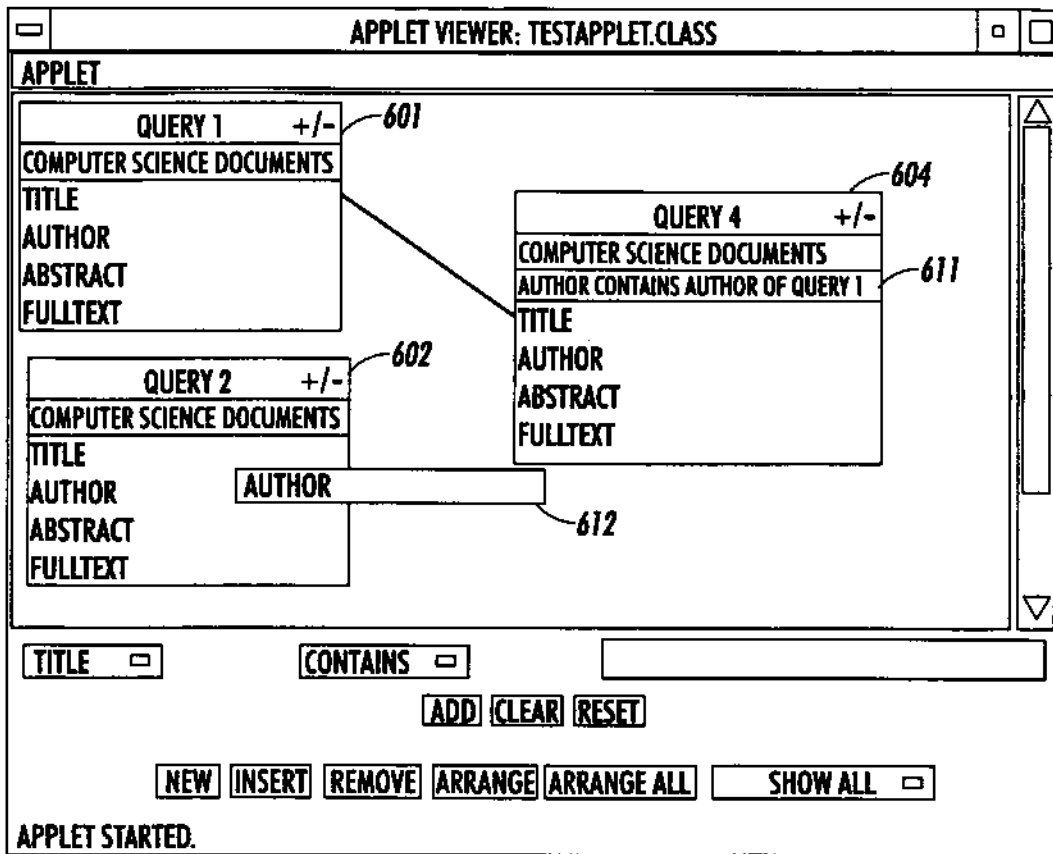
APPLET VIEWER: TESTAPPLET.CLASS

APPLET

QUERY 1 +/-
601
COMPUTER SCIENCE DOCUMENTS
TITLE
AUTHOR
ABSTRACT
FULLTEXT

604
QUERY 4 +/-
COMPUTER SCIENCE DOCUMENTS
AUTHOR CONTAINS AUTHOR OF QUERY 1
611
TITLE
AUTHOR
ABSTRACT
FULLTEXT

QUERY 2 +/-
602
COMPUTER SCIENCE DOCUMENTS
TITLE
AUTHOR
ABSTRACT
FULLTEXT

AUTHOR
612

TITLE
CONTAINS

ADD CLEAR RESET

NEW INSERT REMOVE ARRANGE ARRANGE ALL SHOW ALL

APPLET STARTED.